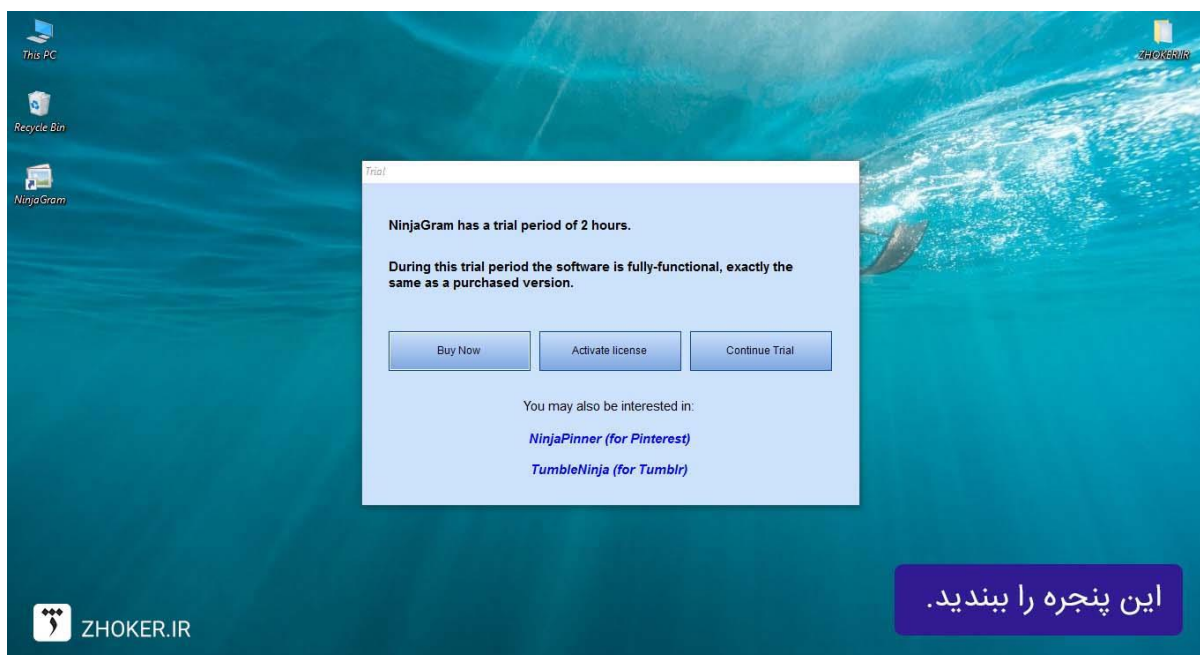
This PC

Recycle Bin

NinjaGram

ZHOKER.IR

Trial

NinjaGram has a trial period of 2 hours.

During this trial period the software is fully-functional, exactly the same as a purchased version.

Buy Now

Activate license

Continue Trial

You may also be interested in:

NinjaPinner (for Pinterest)

TumbleNinja (for Tumblr)

ZHOKER.IR

این پنجره را ببندید.